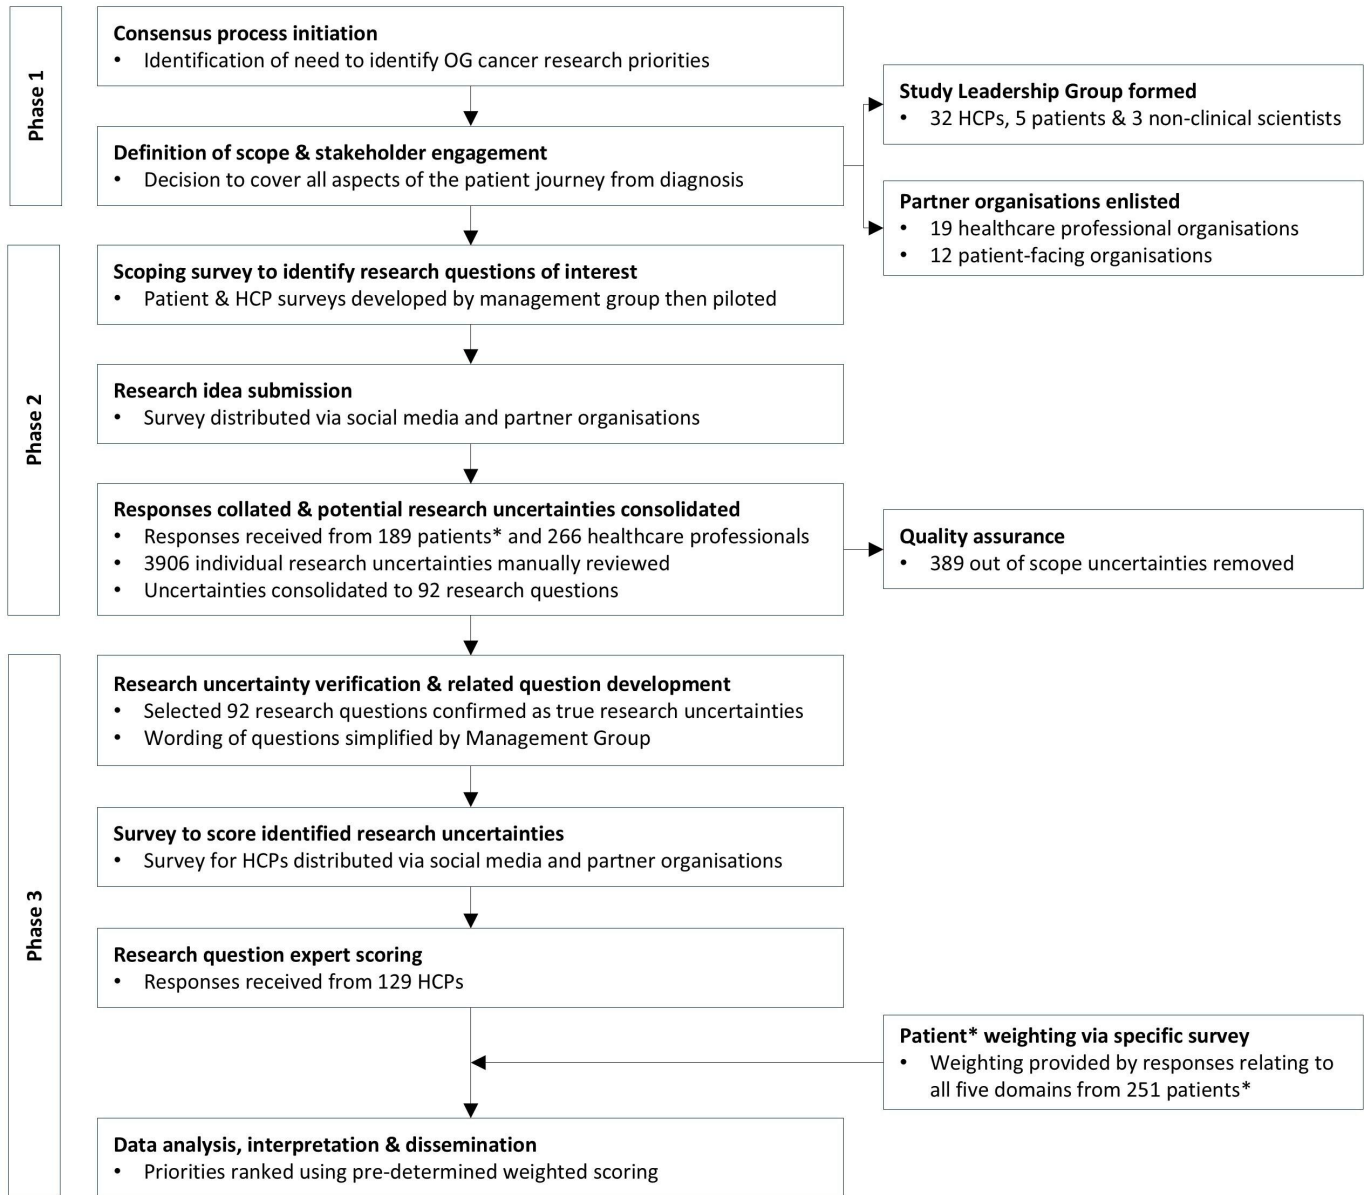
Phase 1

**Consensus process initiation**
• Identification of need to identify OG cancer research priorities

**Definition of scope & stakeholder engagement**
• Decision to cover all aspects of the patient journey from diagnosis

**Study Leadership Group formed**
• 32 HCPs, 5 patients & 3 non-clinical scientists

**Partner organisations enlisted**
• 19 healthcare professional organisations
• 12 patient-facing organisations

Phase 2

**Scoping survey to identify research questions of interest**
• Patient & HCP surveys developed by management group then piloted

**Research idea submission**
• Survey distributed via social media and partner organisations

**Responses collated & potential research uncertainties consolidated**
• Responses received from 189 patients* and 266 healthcare professionals
• 3906 individual research uncertainties manually reviewed
• Uncertainties consolidated to 92 research questions

**Quality assurance**
• 389 out of scope uncertainties removed

Phase 3

**Research uncertainty verification & related question development**
• Selected 92 research questions confirmed as true research uncertainties
• Wording of questions simplified by Management Group

**Survey to score identified research uncertainties**
• Survey for HCPs distributed via social media and partner organisations

**Research question expert scoring**
• Responses received from 129 HCPs

**Patient* weighting via specific survey**
• Weighting provided by responses relating to all five domains from 251 patients*

**Data analysis, interpretation & dissemination**
• Priorities ranked using pre-determined weighted scoring